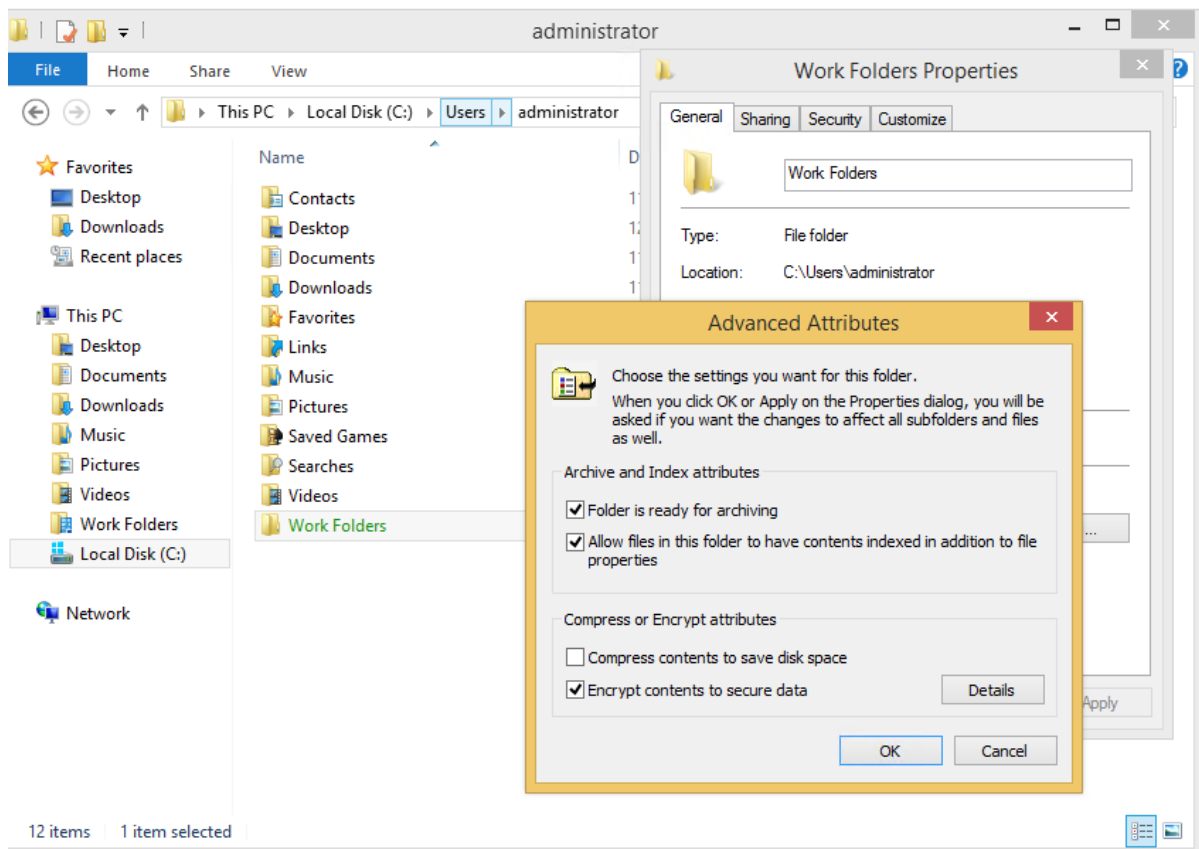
administrator

File Home Share View

This PC › Local Disk (C:) › Users › administrator

Favorites
Desktop
Downloads
Recent places

This PC
Desktop
Documents
Downloads
Music
Pictures
Videos
Work Folders
Local Disk (C:)

Network

Name
Contacts
Desktop
Documents
Downloads
Favorites
Links
Music
Pictures
Saved Games
Searches
Videos
Work Folders

12 items 1 item selected

Work Folders Properties

General Sharing Security Customize

Work Folders

Type: File folder

Location: C:\Users\administrator

Apply

Advanced Attributes

Choose the settings you want for this folder.

When you click OK or Apply on the Properties dialog, you will be asked if you want the changes to affect all subfolders and files as well.

Archive and Index attributes

Folder is ready for archiving

Allow files in this folder to have contents indexed in addition to file properties

Compress or Encrypt attributes

Compress contents to save disk space

Encrypt contents to secure data

Details

OK Cancel